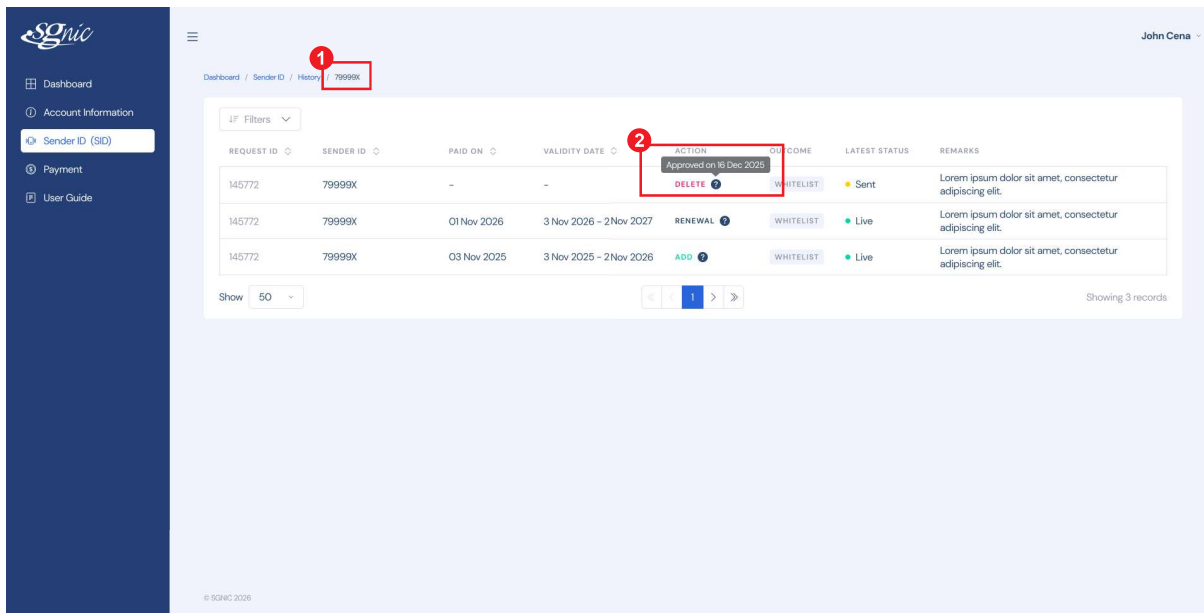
SGnic

Dashboard
Account Information
Sender ID (SID)
Payment
User Guide

John Cena

1

Dashboard / Sender ID / History / 79999X

Filters

2

| REQUEST ID | SENDER ID | PAID ON | VALIDITY DATE | ACTION | OUTCOME | LATEST STATUS | REMARKS |
|---|---|---|---|---|---|---|---|
| 145772 | 79999X | - | - | Approved on 16 Dec 2025 DELETE | WHITELIST | Sent | Lorem ipsum dolor sit amet, consectetur adipiscing elit. |
| 145772 | 79999X | 01 Nov 2026 | 3 Nov 2026 - 2 Nov 2027 | RENEWAL | WHITELIST | Live | Lorem ipsum dolor sit amet, consectetur adipiscing elit. |
| 145772 | 79999X | 03 Nov 2025 | 3 Nov 2025 - 2 Nov 2026 | ADD | WHITELIST | Live | Lorem ipsum dolor sit amet, consectetur adipiscing elit. |

Show 50

1

Showing 3 records

© SGNIC 2026